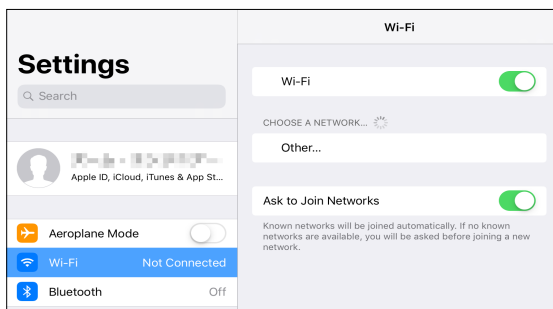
Settings

Search

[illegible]

Apple ID, iCloud, iTunes & App St...

Aeroplane Mode

Wi-Fi Not Connected

Bluetooth Off

Wi-Fi

Wi-Fi

CHOOSE A NETWORK...

Other...

Ask to Join Networks

Known networks will be joined automatically. If no known networks are available, you will be asked before joining a new network.